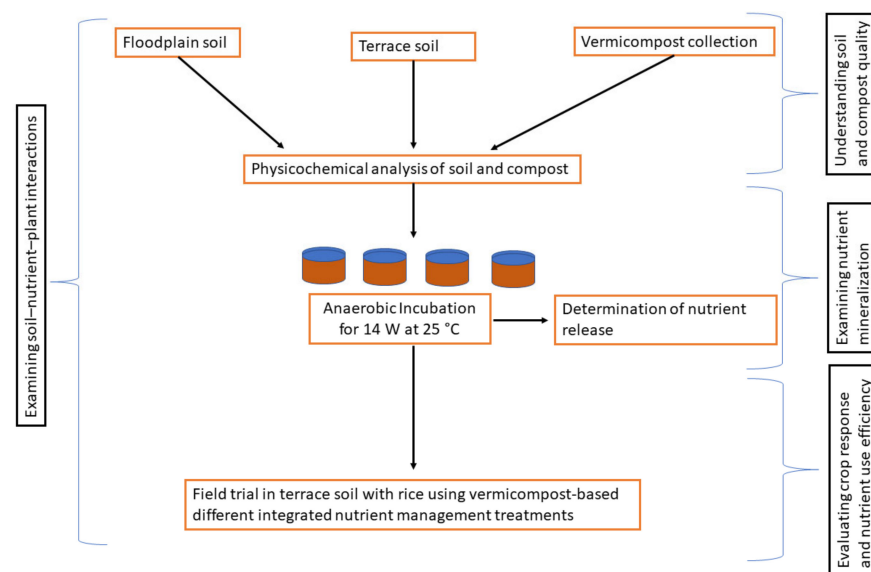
Examining soil–nutrient–plant interactions

Floodplain soil

Terrace soil

Vermicompost collection

Understanding soil and compost quality

Physicochemical analysis of soil and compost

Examining nutrient mineralization

Anaerobic Incubation for 14 W at 25 °C

Determination of nutrient release

Evaluating crop response and nutrient use efficiency

Field trial in terrace soil with rice using vermicompost-based different integrated nutrient management treatments